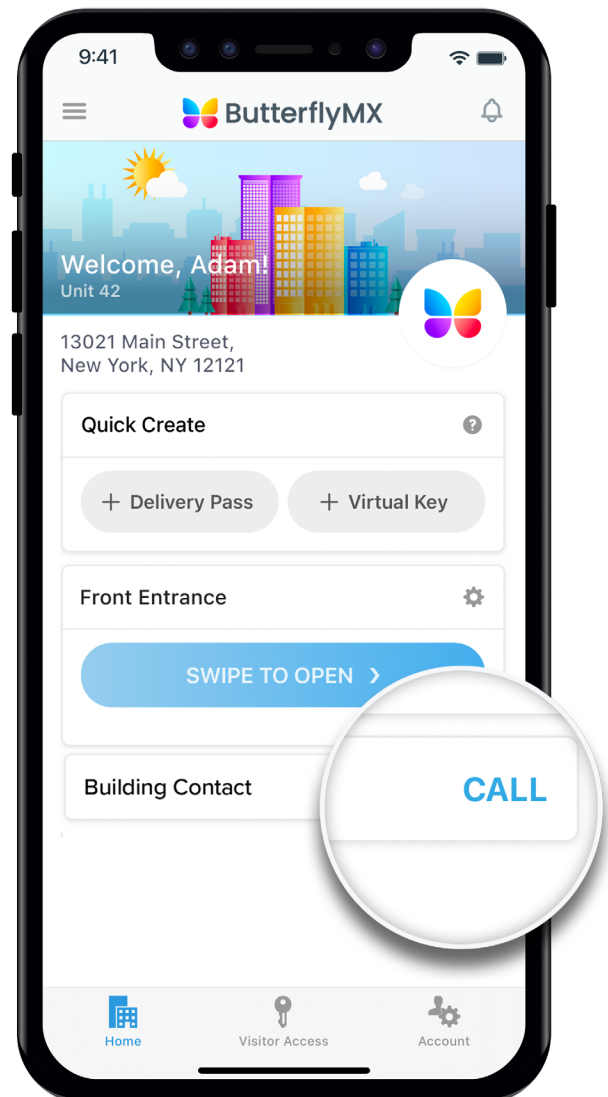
9:41

ButterflyMX

Welcome, Adam!
Unit 42

13021 Main Street,
New York, NY 12121

Quick Create

+ Delivery Pass

+ Virtual Key

Front Entrance

SWIPE TO OPEN ›

Building Contact

CALL

Home

Visitor Access

Account